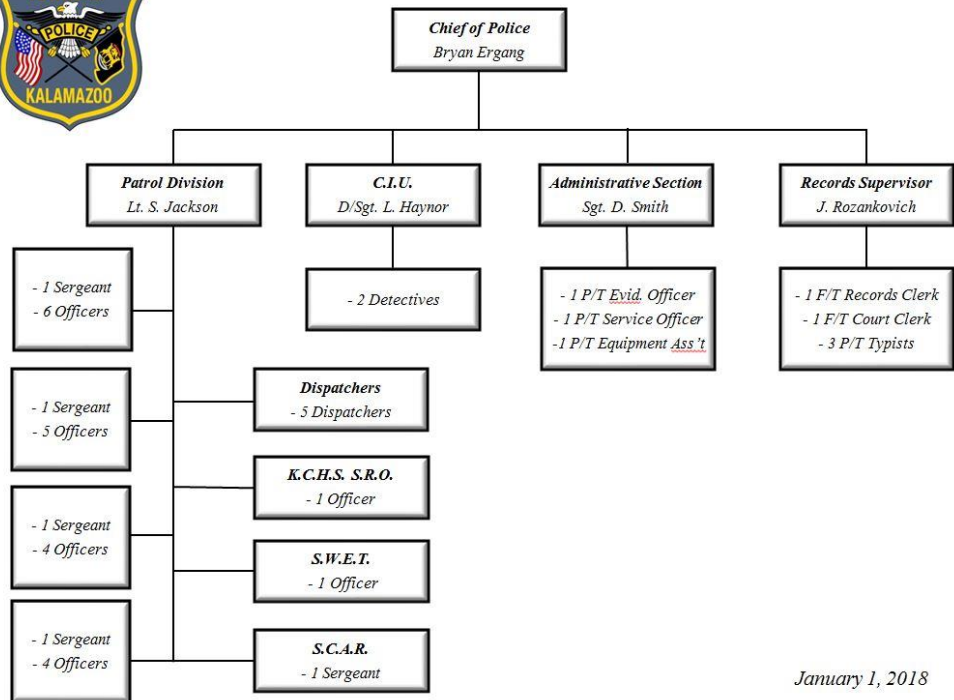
POLICE
KALAMAZOO

Chief of Police
Bryan Ergang

Patrol Division
Lt. S. Jackson

C.I.U.
D/Sgt. L. Haynor

Administrative Section
Sgt. D. Smith

Records Supervisor
J. Rozankovich

- 2 Detectives

- 1 P/T Evid. Officer
- 1 P/T Service Officer
-1 P/T Equipment Ass't

- 1 F/T Records Clerk
- 1 F/T Court Clerk
- 3 P/T Typists

- 1 Sergeant
- 6 Officers

- 1 Sergeant
- 5 Officers

Dispatchers
- 5 Dispatchers

K.C.H.S. S.R.O.
- 1 Officer

- 1 Sergeant
- 4 Officers

S.W.E.T.
- 1 Officer

- 1 Sergeant
- 4 Officers

S.C.A.R.
- 1 Sergeant

January 1, 2018